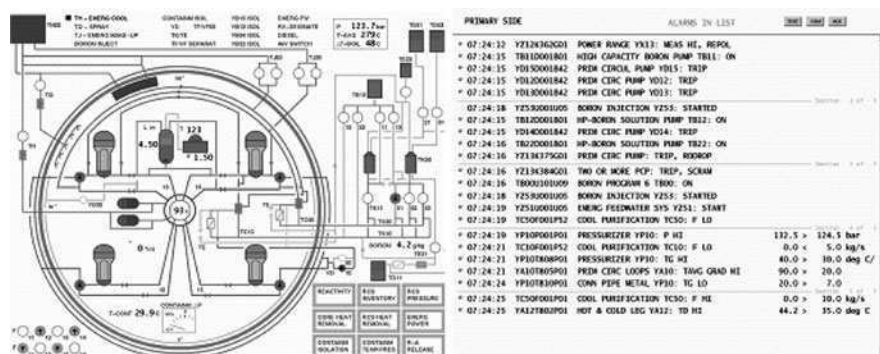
TH - EMERG COOL
TD - SPRAY
TJ - EMERG MAKE-UP
BORON INJECT

CONTAINM ISOL
YD  TF/YT03
TC/TE
TF/VF SEPARAT

YD/IE ISOL
YS03 ISOL
TR00 ISOL
YS02 ISOL

EMERG FW
RX-SEPARATE
DIESEL
AIV SWITCH

P 123.7 bar
T-AVG 279 C
Δ-SOL 48 C

TB01
TB03

4.50
121
1.50

93

0 %

4.2

T-CONT 29.9 C
CONTAINM UP

REACTIVITY
RCS INVENTORY
RCS PRESSURE
CORE HEAT REMOVAL
RCS HEAT REMOVAL
EMERG POWER
CONTAINM ISOLATION
CONTAINM TEMP/PRES
R-A RELEASE

PRIMARY SIDE
ALARMS IN LIST

| | | | | |
|---|---|---|---|---|
| * 07:24:12 | YZ124362G01 | POWER RANGE YX13: MEAS HI, REPOL | | |
| * 07:24:15 | TB11D001B01 | HIGH CAPACITY BORON PUMP TB11: ON | | |
| * 07:24:15 | YD15D001B42 | PRIM CIRCUL PUMP YD15: TRIP | | |
| * 07:24:15 | YD12D001B42 | PRIM CIRC PUMP YD12: TRIP | | |
| * 07:24:15 | YD13D001B42 | PRIM CIRC PUMP YD13: TRIP | | |
| * 07:24:18 | YZ53U001U05 | BORON INJECTION YZ53: STARTED | | |
| * 07:24:15 | TB12D001B01 | HP-BORON SOLUTION PUMP TB12: ON | | |
| * 07:24:15 | YD14D001B42 | PRIM CIRC PUMP YD14: TRIP | | |
| * 07:24:16 | TB22D001B01 | HP-BORON SOLUTION PUMP TB22: ON | | |
| * 07:24:16 | YZ13K375G01 | PRIM CIRC PUMP: TRIP, RODROP | | |
| * 07:24:16 | YZ13K384G01 | TWO OR MORE PCP: TRIP, SCRAM | | |
| * 07:24:16 | TB00U101U09 | BORON PROGRAM 6 TB00: ON | | |
| * 07:24:18 | YZ53U001U05 | BORON INJECTION YZ55: STARTED | | |
| * 07:24:19 | YZ51U001U05 | EMERG FEEDWATER SYS YZ51: START | | |
| * 07:24:16 | TC50F001P52 | COOL PURIFICATION TC50: F LO | | |
| * 07:24:19 | YP10P001P01 | PRESSURIZER YP10: P HI | 132.5 > | 124.5 bar |
| * 07:24:21 | TC10F001P52 | COOL PURIFICATION TC10: F LO | 0.0 < | 5.0 kg/s |
| * 07:24:21 | YP10T808P01 | PRESSURIZER YP10: TG HI | 40.0 > | 30.0 deg C/ |
| * 07:24:21 | YA10T805P01 | PRIM CIRC LOOPS YA10: TAVG GRAD HI | 90.0 > | 20.0 |
| * 07:24:24 | YP10T810P01 | CONN PIPE METAL YP10: TG LO | 20.0 > | 7.0 |
| * 07:24:25 | TC50F001P01 | COOL PURIFICATION TC50: F HI | 0.0 > | 30.0 kg/s |
| * 07:24:25 | YA12T802P01 | HOT & COLD LEG YA12: TD HI | 44.2 > | 35.0 deg C |